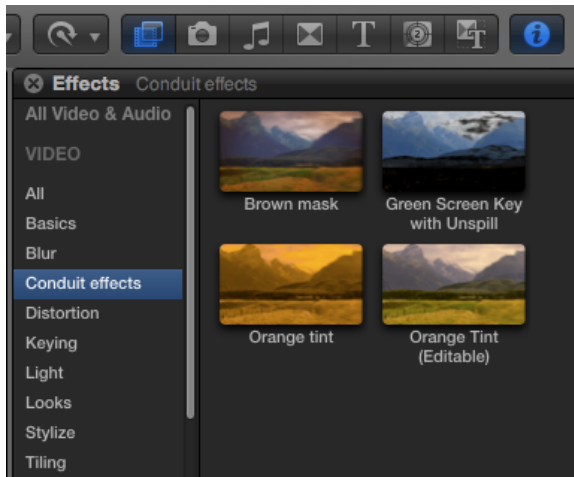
Effects Conduit effects

All Video & Audio

VIDEO

All
Basics
Blur
Conduit effects
Distortion
Keying
Light
Looks
Stylize
Tiling

Brown mask

Green Screen Key with Unspill

Orange tint

Orange Tint (Editable)